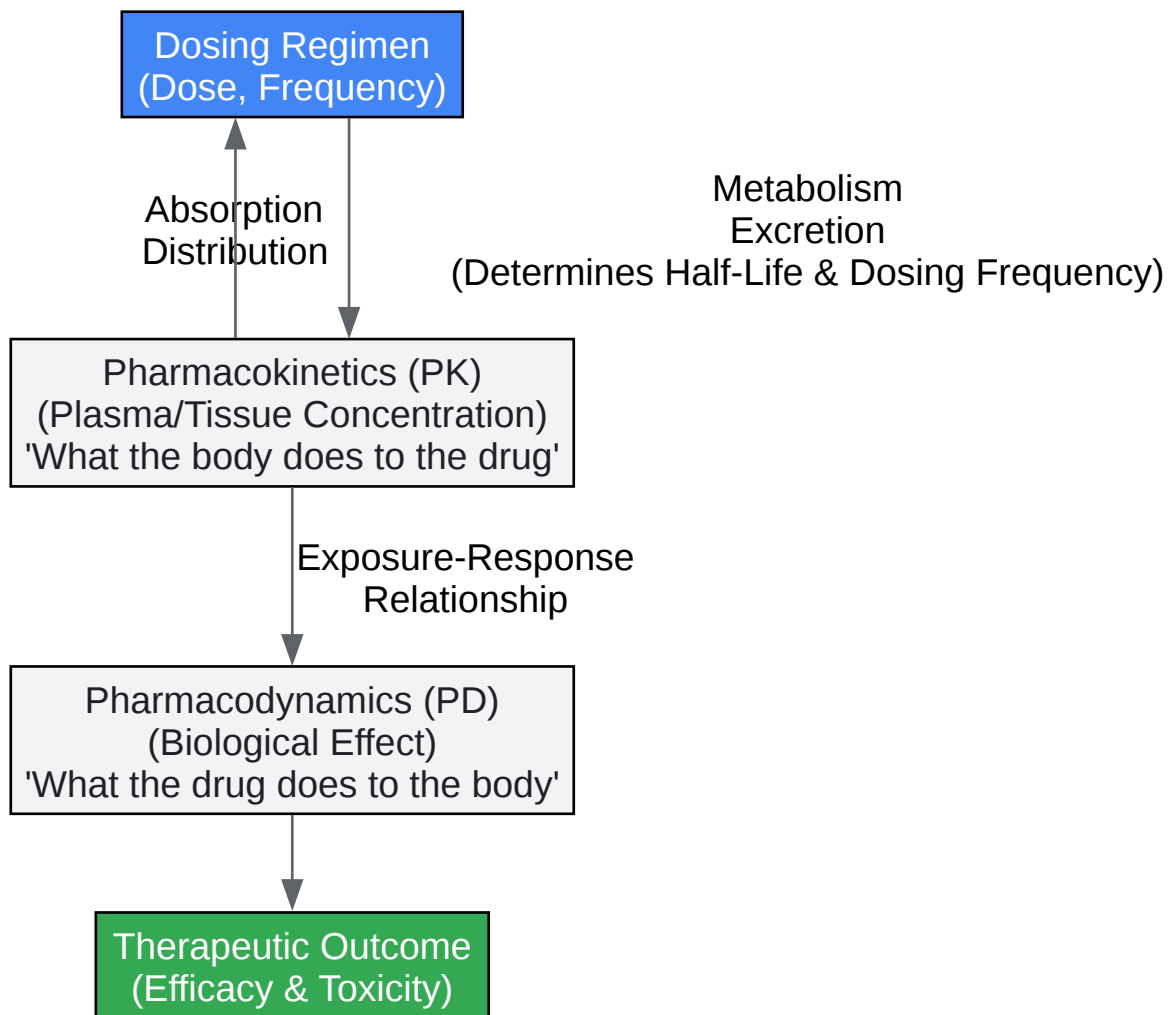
Dosing Regimen
(Dose, Frequency)

Absorption
Distribution

Metabolism
Excretion
(Determines Half-Life & Dosing Frequency)

Pharmacokinetics (PK)
(Plasma/Tissue Concentration)
'What the body does to the drug'

Exposure-Response
Relationship

Pharmacodynamics (PD)
(Biological Effect)
'What the drug does to the body'

Therapeutic Outcome
(Efficacy & Toxicity)